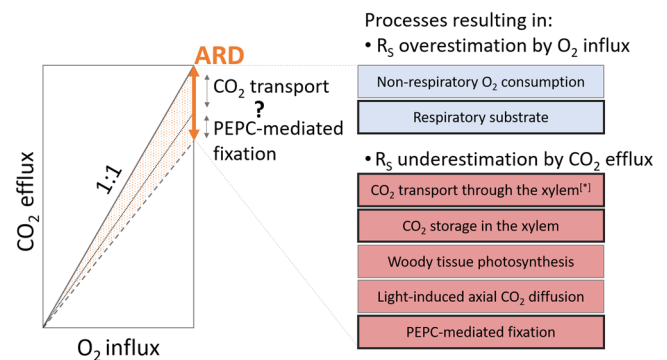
ARD

$CO_2$ transport

?

PEPC-mediated fixation

1:1

$CO_2$ efflux

$O_2$ influx

Processes resulting in:

• $R_S$ overestimation by $O_2$ influx

Non-respiratory $O_2$ consumption

Respiratory substrate

• $R_S$ underestimation by $CO_2$ efflux

$CO_2$ transport through the xylem$^{[*]}$

$CO_2$ storage in the xylem

Woody tissue photosynthesis

Light-induced axial $CO_2$ diffusion

PEPC-mediated fixation